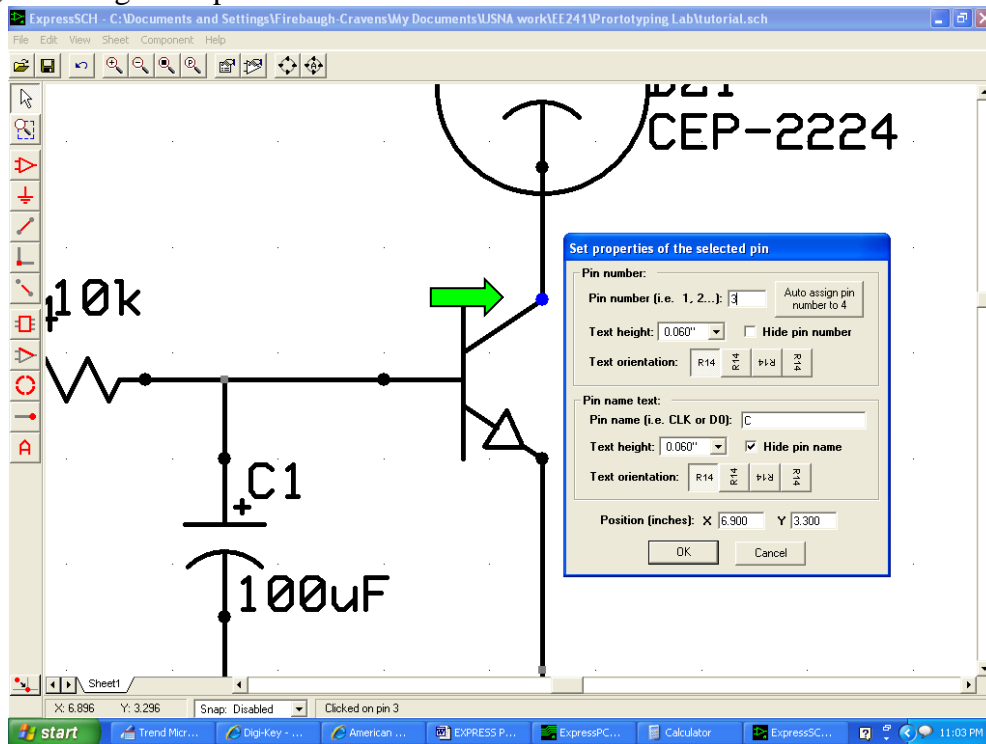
ExpressSCH - C:\Documents and Settings\Firebaugh-Cravens\My Documents\USNA work\EE241\Prortotyping Lab\tutorial.sch

File Edit View Sheet Component Help

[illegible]
CEP-2224

10k

C1

100uF

Set properties of the selected pin

Pin number:

Pin number (i.e. 1, 2...): 3

Auto assign pin number to 4

Text height: 0.060"

Hide pin number

Text orientation: R14 R14 R14 R14

Pin name text:

Pin name (i.e. CLK or D0): C

Text height: 0.060"

Hide pin name

Text orientation: R14 R14 R14 R14

Position (inches): X 6.900 Y 3.300

OK

Cancel

Sheet1

X: 6.896 Y: 3.296 Snap: Disabled Clicked on pin 3

start Trend Micr... Digi-Key - ... American ... EXPRESS P... ExpressPC... Calculator ExpressSC... 11:03 PM